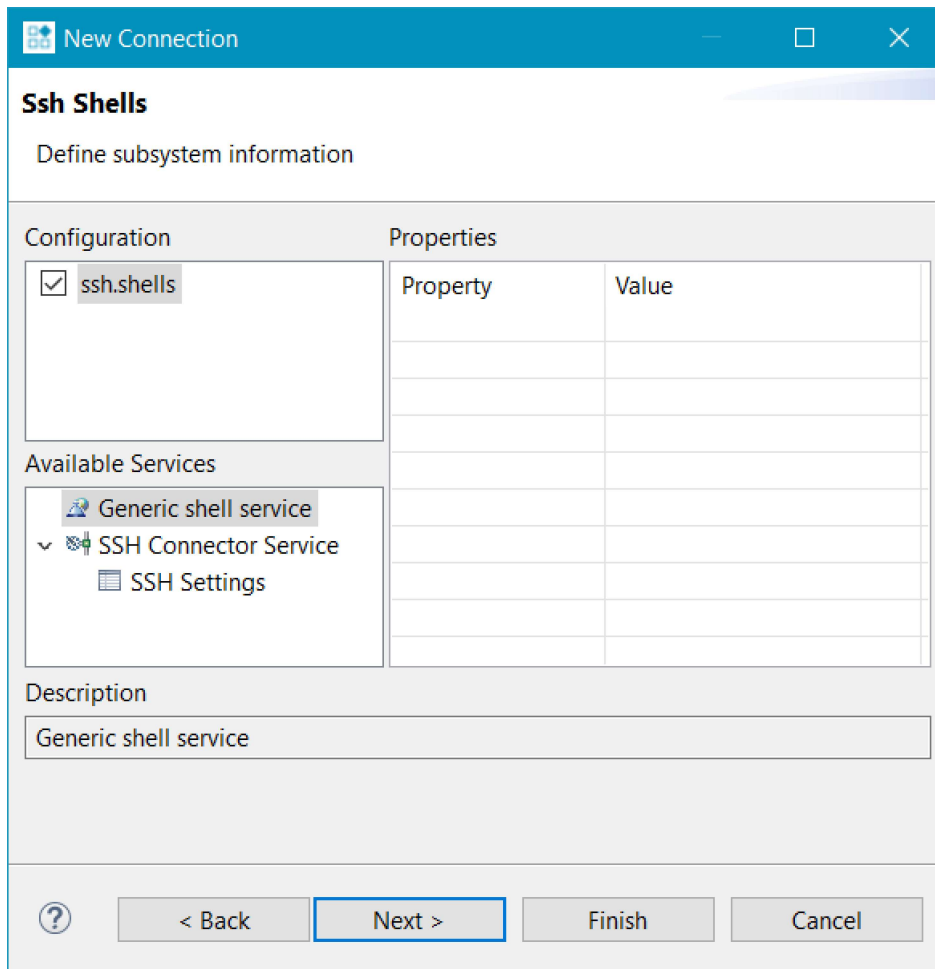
New Connection

Ssh Shells

Define subsystem information

Configuration

ssh.shells

Properties

| Property | Value |
|---|---|
| | |

Available Services

Generic shell service
SSH Connector Service
SSH Settings

Description

Generic shell service

?

< Back

Next >

Finish

Cancel